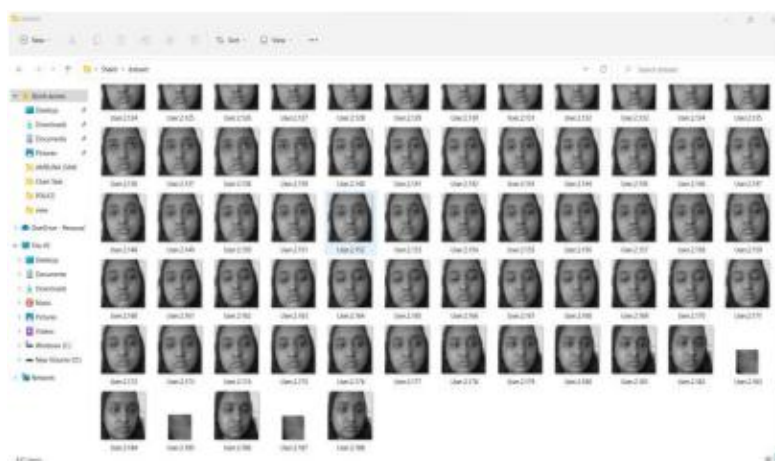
New

Sort

View

Desktop

Downloads

Documents

Pictures

OneDrive - Personal

This PC

Desktop

Documents

Downloads

Music

Pictures

Videos

Network

User.2.124 User.2.125 User.2.126 User.2.127 User.2.128 User.2.129 User.2.130 User.2.131 User.2.132 User.2.133 User.2.134 User.2.135

User.2.136 User.2.137 User.2.138 User.2.139 User.2.140 User.2.141 User.2.142 User.2.143 User.2.144 User.2.145 User.2.146 User.2.147

User.2.148 User.2.149 User.2.150 User.2.151 User.2.152 User.2.153 User.2.154 User.2.155 User.2.156 User.2.157 User.2.158 User.2.159

User.2.160 User.2.161 User.2.162 User.2.163 User.2.164 User.2.165 User.2.166 User.2.167 User.2.168 User.2.169 User.2.170 User.2.171

User.2.172 User.2.173 User.2.174 User.2.175 User.2.176 User.2.177 User.2.178 User.2.179 User.2.180 User.2.181 User.2.182 User.2.183

User.2.184 User.2.185 User.2.186 User.2.187 User.2.188

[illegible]